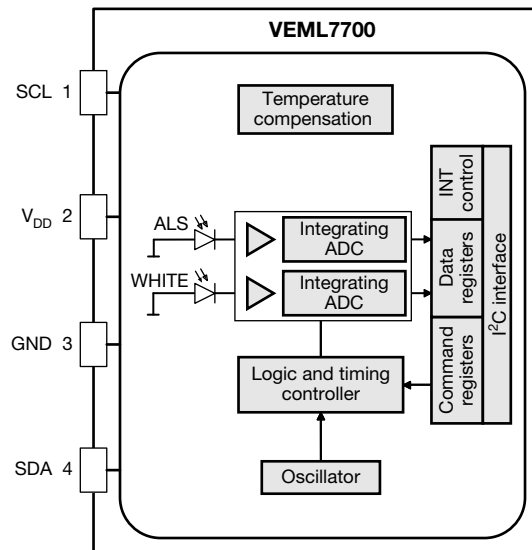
VEML7700

SCL 1

$V_{DD}$ 2

GND 3

SDA 4

Temperature compensation

ALS

WHITE

Integrating ADC

Integrating ADC

Logic and timing controller

Oscillator

INT control

Data registers

Command registers

$I^2C$ interface